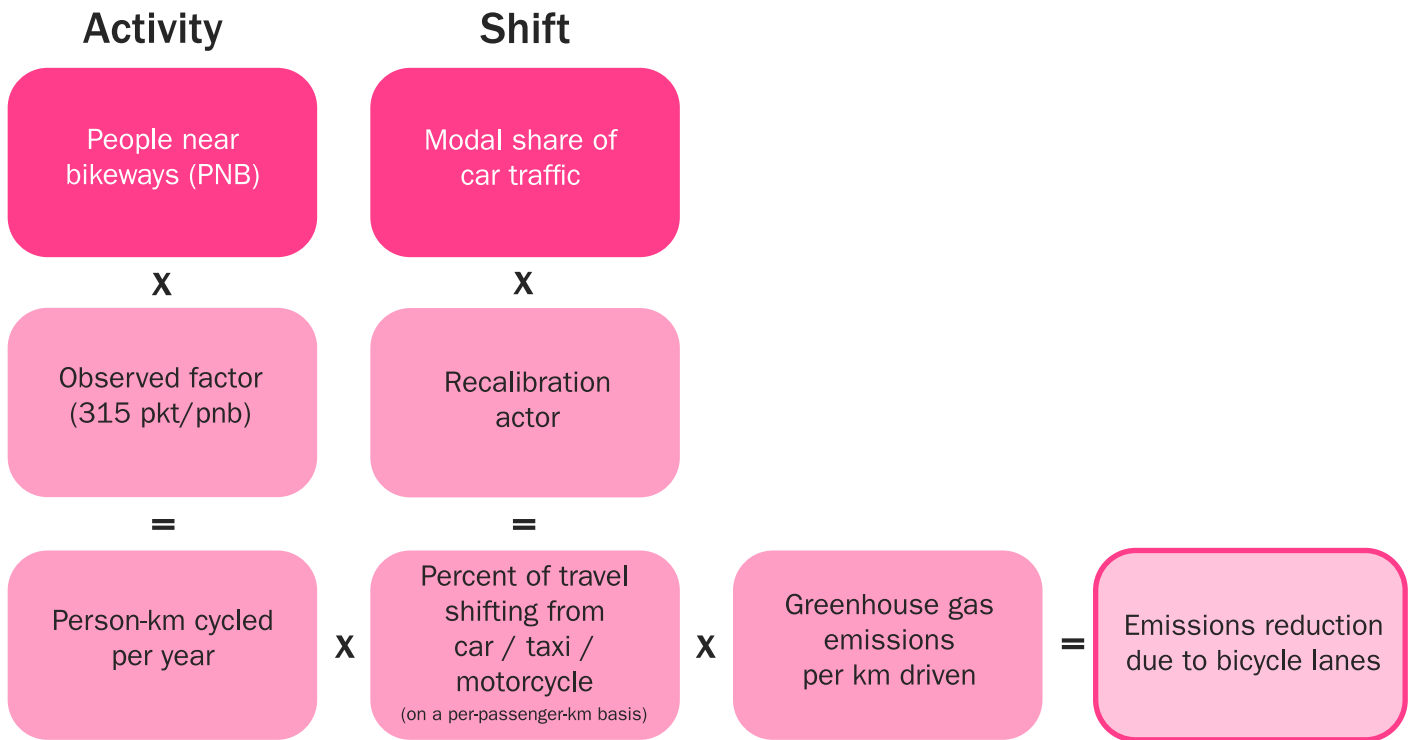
Activity

Shift

People near bikeways (PNB)

Modal share of car traffic

X

X

Observed factor (315 pkt/pnb)

Recalibration actor

=

=

Person-km cycled per year

X

Percent of travel shifting from car / taxi / motorcycle
(on a per-passenger-km basis)

X

Greenhouse gas emissions per km driven

=

Emissions reduction due to bicycle lanes